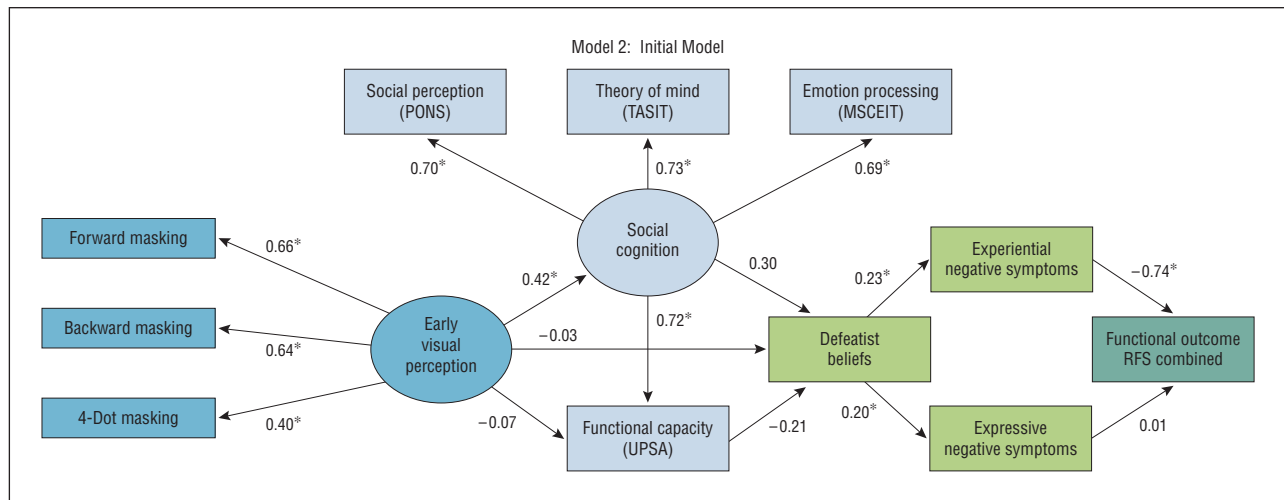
Model 2: Initial Model

Social perception (PONS)

Theory of mind (TASIT)

Emotion processing (MSCEIT)

0.70*

0.73*

0.69*

Forward masking

0.66*

Social cognition

0.30

0.23*

Experiential negative symptoms

−0.74*

0.42*

Backward masking

0.64*

Early visual perception

−0.03

0.72*

Defeatist beliefs

Functional outcome RFS combined

4-Dot masking

0.40*

−0.07

Functional capacity (UPSA)

−0.21

0.20*

Expressive negative symptoms

0.01